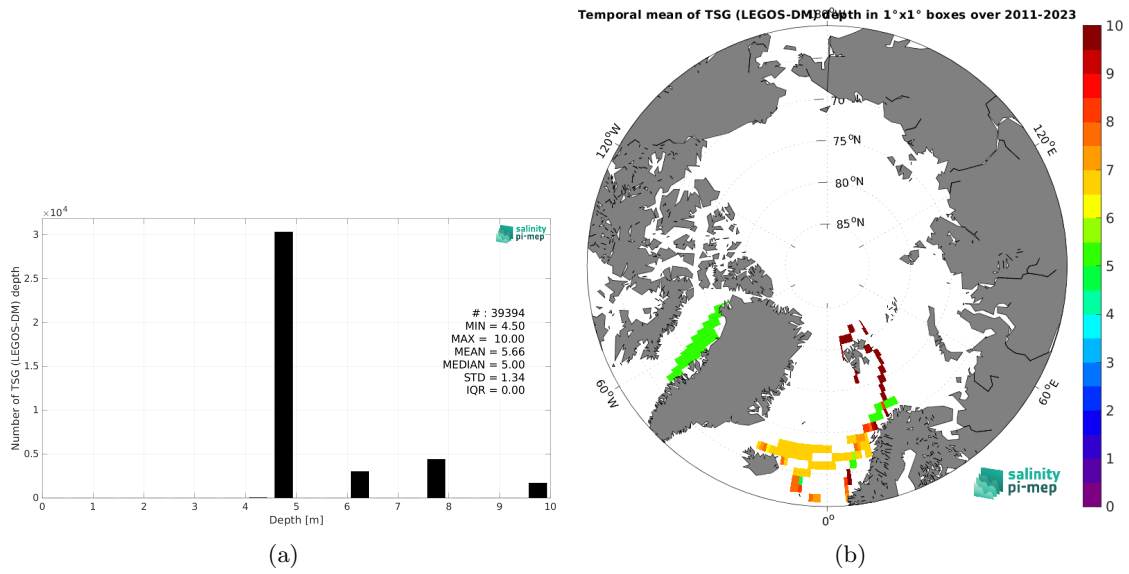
$\times10^4$

3

2.5

2

1.5

1

0.5

0

Number of TSG (LEGOS-DM) depth

salinity pi-mep

# : 39394
MIN = 4.50
MAX = 10.00
MEAN = 5.66
MEDIAN = 5.00
STD = 1.34
IQR = 0.00

0 1 2 3 4 5 6 7 8 9 10

Depth [m]

(a)

Temporal mean of TSG (LEGOS-DM) depth in 1°x1° boxes over 2011-2023

180°

70

75 °N

80 °N

85 °N

120°W

120°E

60°W

60°E

0°

salinity pi-mep

10
9
8
7
6
5
4
3
2
1
0

(b)